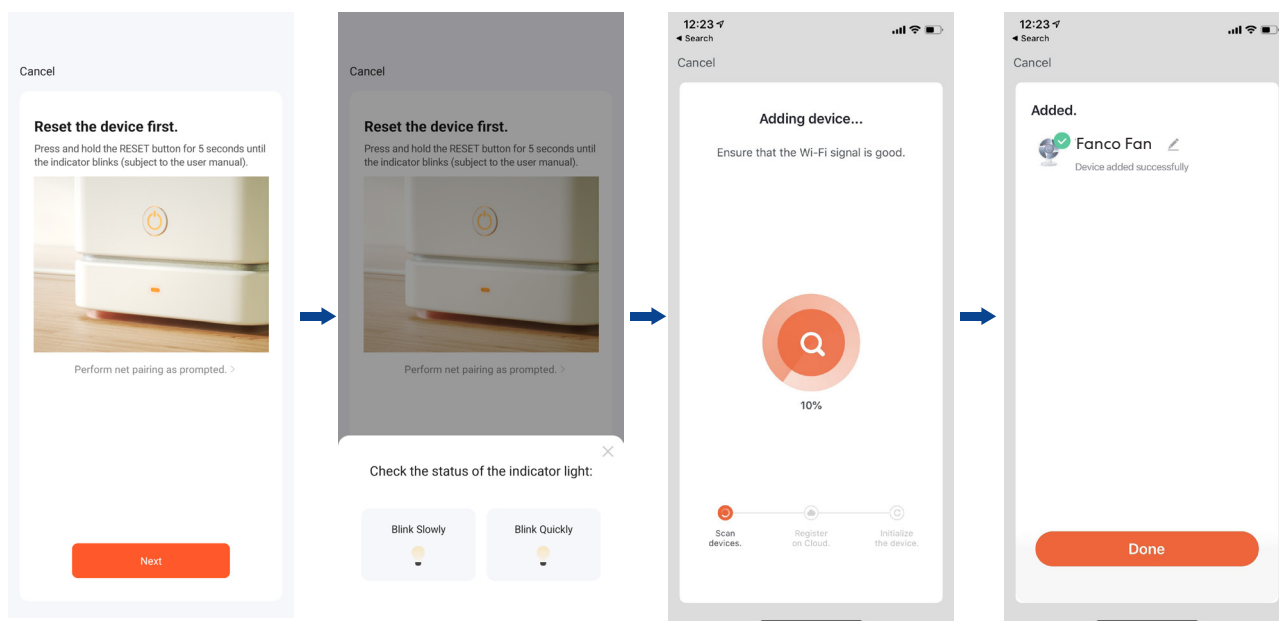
Cancel

Reset the device first.

Press and hold the RESET button for 5 seconds until the indicator blinks (subject to the user manual).

Perform net pairing as prompted. >

Next

Cancel

Reset the device first.

Press and hold the RESET button for 5 seconds until the indicator blinks (subject to the user manual).

Perform net pairing as prompted. >

Check the status of the indicator light:

Blink Slowly

Blink Quickly

12:23
◂ Search

Cancel

Adding device...

Ensure that the Wi-Fi signal is good.

10%

Scan devices.

Register on Cloud.

Initialize the device.

12:23
◂ Search

Cancel

Added.

Fanco Fan

Device added successfully

Done